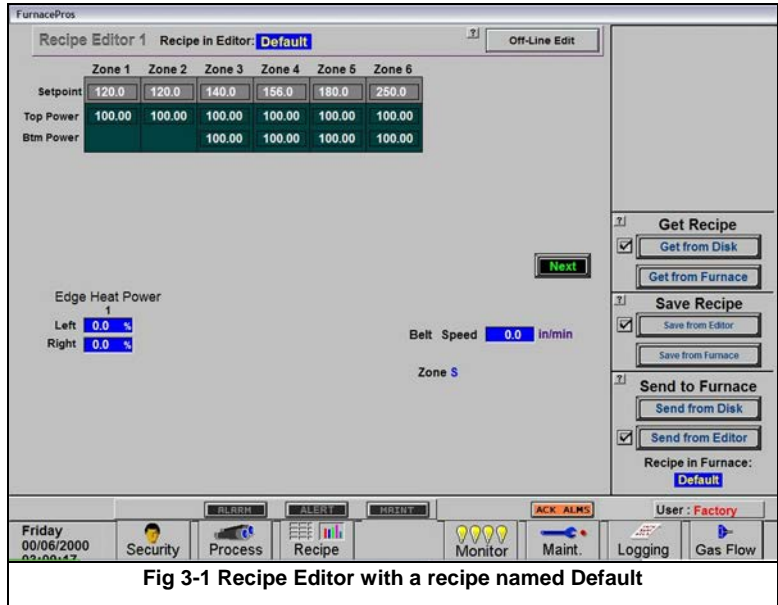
FurnacePros

Recipe Editor 1 Recipe in Editor: Default

?

Off-Line Edit

| | Zone 1 | Zone 2 | Zone 3 | Zone 4 | Zone 5 | Zone 6 |
|---|---|---|---|---|---|---|
| Setpoint | 120.0 | 120.0 | 140.0 | 156.0 | 180.0 | 250.0 |
| Top Power | 100.00 | 100.00 | 100.00 | 100.00 | 100.00 | 100.00 |
| Btm Power | | | 100.00 | 100.00 | 100.00 | 100.00 |

Next

Edge Heat Power
1
Left 0.0 %
Right 0.0 %

Belt Speed 0.0 in/min

Zone S

?
Get Recipe
Get from Disk
Get from Furnace

?
Save Recipe
Save from Editor
Save from Furnace

?
Send to Furnace
Send from Disk
Send from Editor
Recipe in Furnace:
Default

ALARM ALERT MAINT ACK ALMS User : Factory

Friday
00/06/2000
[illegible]

Security Process Recipe Monitor Maint. Logging Gas Flow

Fig 3-1 Recipe Editor with a recipe named Default